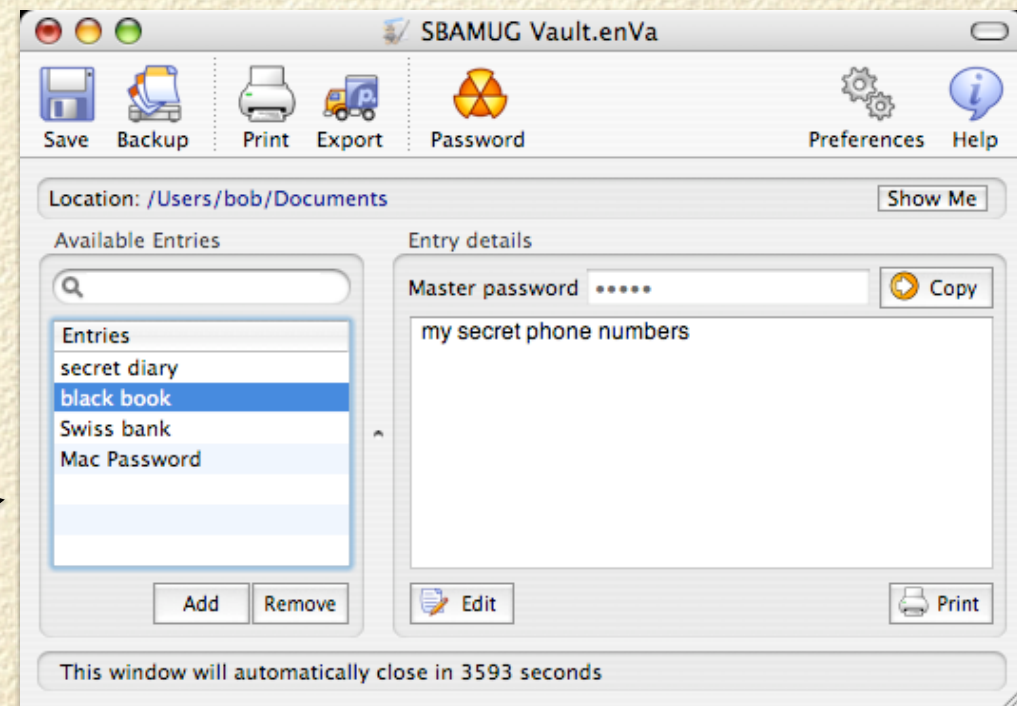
SBAMUG Vault.enVa

Save Backup Print Export Password Preferences Help

Location: /Users/bob/Documents Show Me

Available Entries

| Entries |
|---|
| secret diary |
| black book |
| Swiss bank |
| Mac Password |

Add Remove

Entry details

Master password •••••

Copy

my secret phone numbers

Edit

Print

This window will automatically close in 3593 seconds